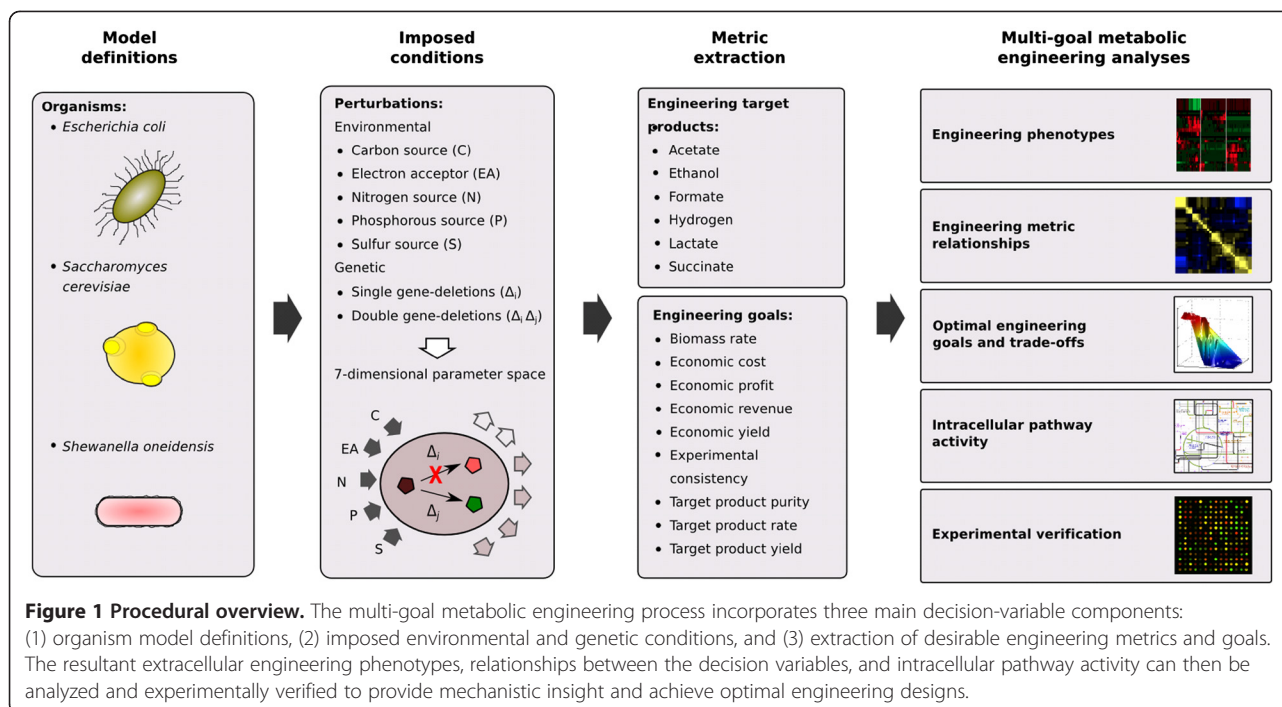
Model definitions

Imposed conditions

Metric extraction

Multi-goal metabolic engineering analyses

Organisms:
• Escherichia coli
• Saccharomyces cerevisiae
• Shewanella oneidensis

Perturbations:
Environmental
• Carbon source (C)
• Electron acceptor (EA)
• Nitrogen source (N)
• Phosphorous source (P)
• Sulfur source (S)
Genetic
• Single gene-deletions ($\Delta_i$)
• Double gene-deletions ($\Delta_i \Delta_j$)

7-dimensional parameter space

C
EA
N
P
S
$\Delta_i$
$\Delta_j$

Engineering target products:
• Acetate
• Ethanol
• Formate
• Hydrogen
• Lactate
• Succinate

Engineering goals:
• Biomass rate
• Economic cost
• Economic profit
• Economic revenue
• Economic yield
• Experimental consistency
• Target product purity
• Target product rate
• Target product yield

Engineering phenotypes

Engineering metric relationships

Optimal engineering goals and trade-offs

Intracellular pathway activity

Experimental verification

Figure 1 Procedural overview. The multi-goal metabolic engineering process incorporates three main decision-variable components: (1) organism model definitions, (2) imposed environmental and genetic conditions, and (3) extraction of desirable engineering metrics and goals. The resultant extracellular engineering phenotypes, relationships between the decision variables, and intracellular pathway activity can then be analyzed and experimentally verified to provide mechanistic insight and achieve optimal engineering designs.